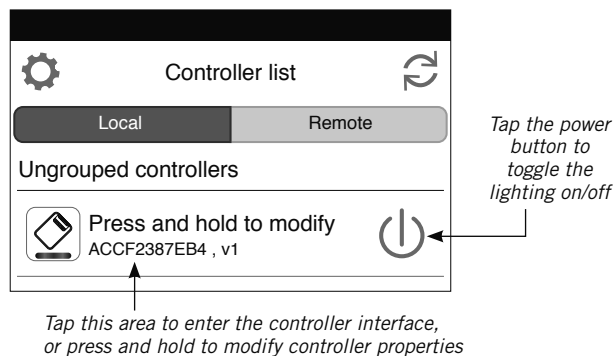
Controller list

Local

Remote

Ungrouped controllers

Press and hold to modify

ACCF2387EB4 , v1

Tap the power button to toggle the lighting on/off

Tap this area to enter the controller interface, or press and hold to modify controller properties